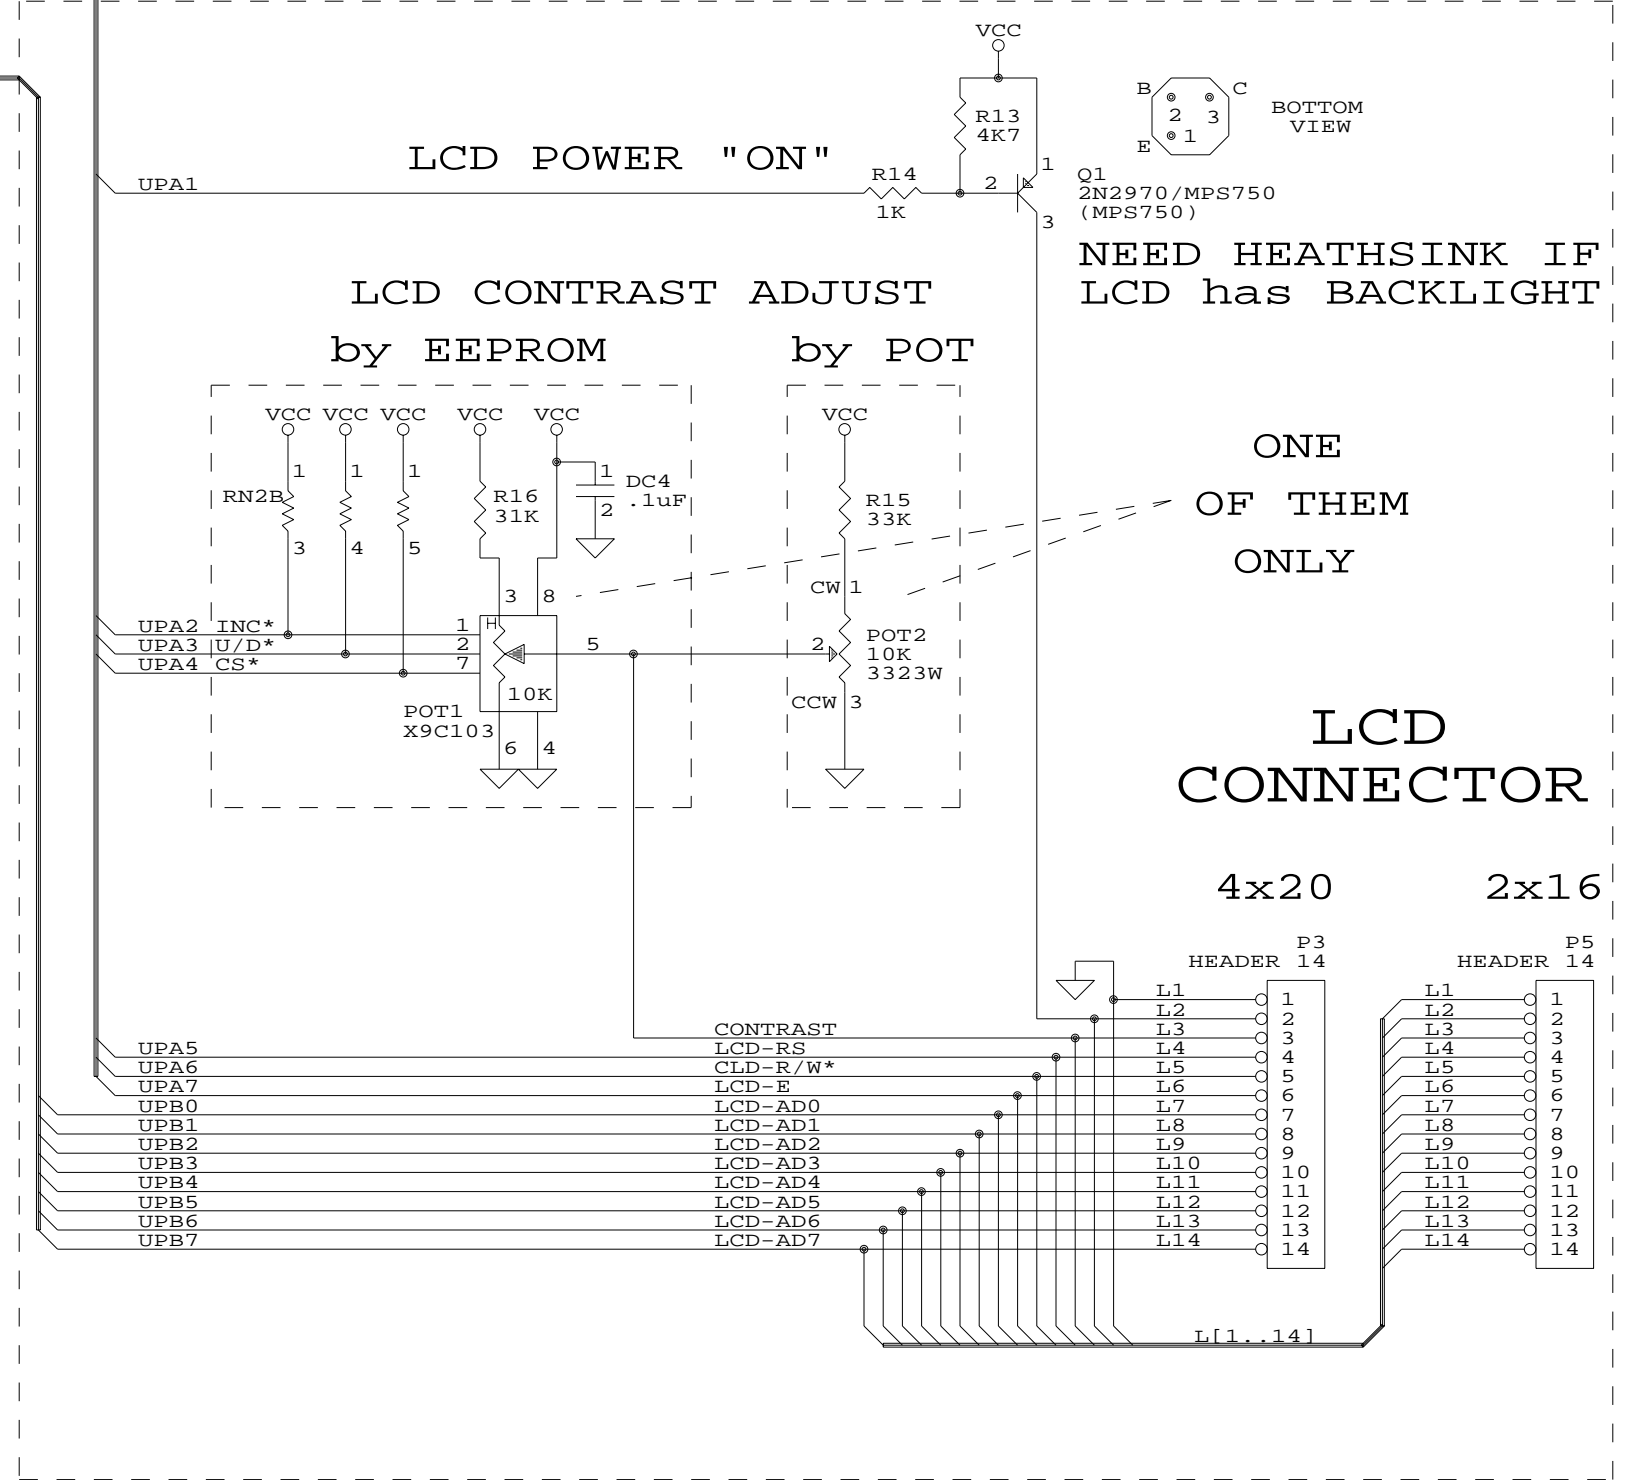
VCC

B C
2 3
E 1
BOTTOM VIEW

R13
4K7

LCD POWER "ON"

UPA1
R14
1K
2
1
3
Q1
2N2970/MPS750
(MPS750)

NEED HEATHSINK IF
LCD has BACKLIGHT

LCD CONTRAST ADJUST

by EEPROM

by POT

VCC VCC VCC VCC VCC
1 1 1
RN2B
3 4 5
R16
31K
1
DC4
.1uF
2

VCC
R15
33K

ONE
OF THEM
ONLY

3 8
UPA2 INC* 1
UPA3 U/D* 2
UPA4 CS* 7
H
5
10K
POT1
X9C103
6 4

CW 1
2
POT2
10K
3323W
CCW 3

LCD
CONNECTOR

4x20

2x16

P3
HEADER 14

P5
HEADER 14

CONTRAST
UPA5 LCD-RS
UPA6 CLD-R/W*
UPA7 LCD-E
UPB0 LCD-AD0
UPB1 LCD-AD1
UPB2 LCD-AD2
UPB3 LCD-AD3
UPB4 LCD-AD4
UPB5 LCD-AD5
UPB6 LCD-AD6
UPB7 LCD-AD7

L1 1
L2 2
L3 3
L4 4
L5 5
L6 6
L7 7
L8 8
L9 9
L10 10
L11 11
L12 12
L13 13
L14 14

L1 1
L2 2
L3 3
L4 4
L5 5
L6 6
L7 7
L8 8
L9 9
L10 10
L11 11
L12 12
L13 13
L14 14

L[1..14]